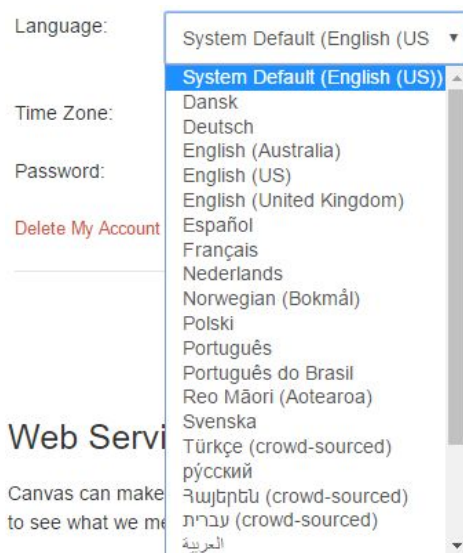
Language:

System Default (English (US

System Default (English (US))
Dansk
Deutsch
English (Australia)
English (US)
English (United Kingdom)
Español
Français
Nederlands
Norwegian (Bokmål)
Polski
Português
Português do Brasil
Reo Māori (Aotearoa)
Svenska
Türkçe (crowd-sourced)
русский
Հայերեն (crowd-sourced)
עברית (crowd-sourced)
العربية

Time Zone:

Password:

Delete My Account

Web Servi

Canvas can make
to see what we me